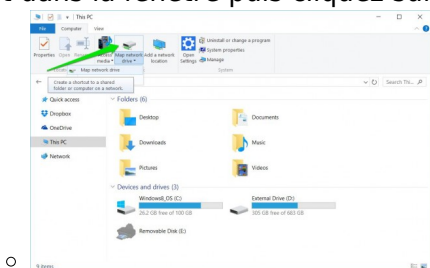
dans la fenêtre puis cliquez sur

This PC
File Computer View
Properties Open Rename Access media Map network drive Add a network location Open Settings
Uninstall or change a program
System properties
Manage
System
Map network drive
Create a shortcut to a shared folder or computer on a network.
Search This PC
Quick access
Dropbox
OneDrive
This PC
Network
Folders (6)
Desktop
Documents
Downloads
Music
Pictures
Videos
Devices and drives (3)
WindowsB_OS (C:)
26.2 GB free of 100 GB
External Drive (D:)
305 GB free of 683 GB
Removable Disk (E:)
9 items